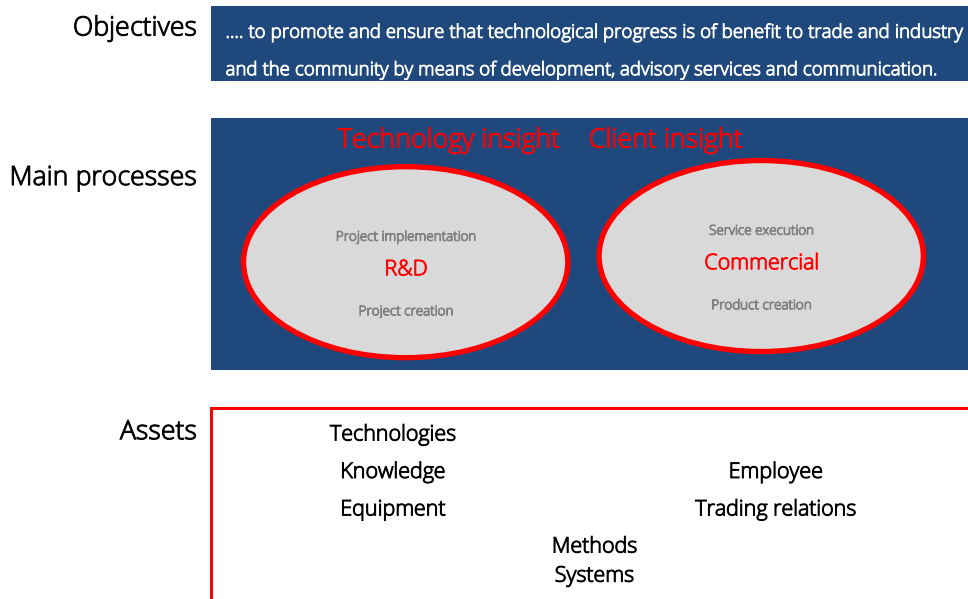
Objectives

.... to promote and ensure that technological progress is of benefit to trade and industry and the community by means of development, advisory services and communication.

Main processes

Technology insight Client insight

Project implementation
R&D
Project creation

Service execution
Commercial
Product creation

Assets

Technologies
Knowledge
Equipment

Employee
Trading relations

Methods
Systems